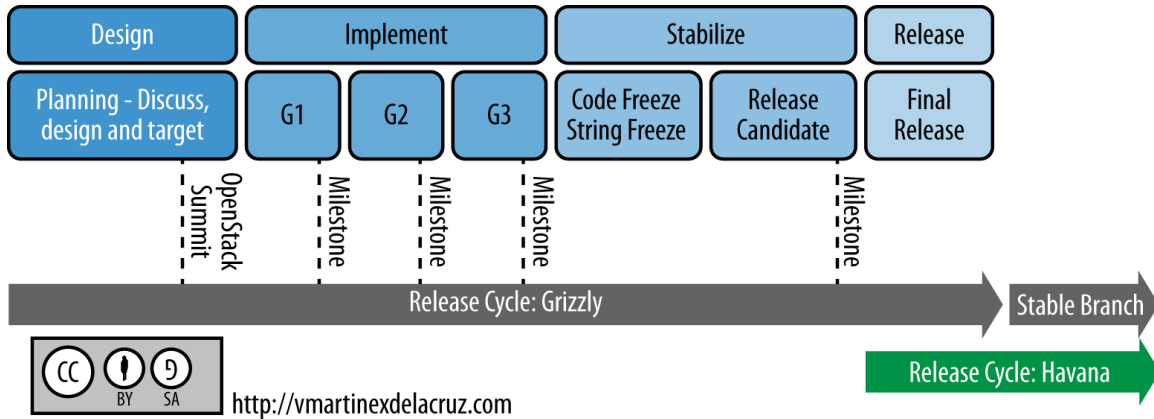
Design

Implement

Stabilize

Release

Planning - Discuss, design and target

G1

G2

G3

Code Freeze String Freeze

Release Candidate

Final Release

OpenStack Summit

Milestone

Milestone

Milestone

Milestone

Release Cycle: Grizzly

Stable Branch

Release Cycle: Havana

CC BY SA

http://vmartinexdelacruz.com